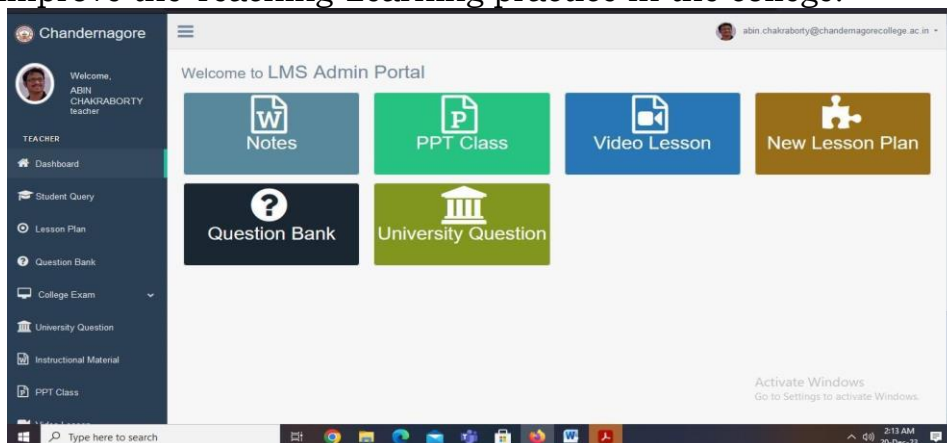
improve the Teaching Learning practice in the college.

Chandernagore

abin.chakraborty@chandernagorecollege.ac.in

Welcome, ABIN CHAKRABORTY teacher

TEACHER

Dashboard

Student Query

Lesson Plan

Question Bank

College Exam

University Question

Instructional Material

PPT Class

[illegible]

Welcome to LMS Admin Portal

Notes

PPT Class

Video Lesson

New Lesson Plan

Question Bank

University Question

Activate Windows
Go to Settings to activate Windows.

Type here to search

2:13 AM
20-Dec-23